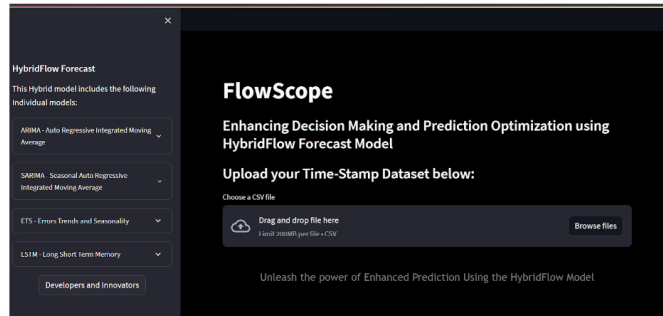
×

HybridFlow Forecast

This Hybrid model includes the following individual models:

ARIMA - Auto Regressive Integrated Moving Average

SARIMA - Seasonal Auto Regressive Integrated Moving Average

ETS - Errors Trends and Seasonality

LSTM - Long Short Term Memory

Developers and Innovators

FlowScope

Enhancing Decision Making and Prediction Optimization using HybridFlow Forecast Model

Upload your Time-Stamp Dataset below:

Choose a CSV file

Drag and drop file here

Limit 200MB per file • CSV

Browse files

Unleash the power of Enhanced Prediction Using the HybridFlow Model